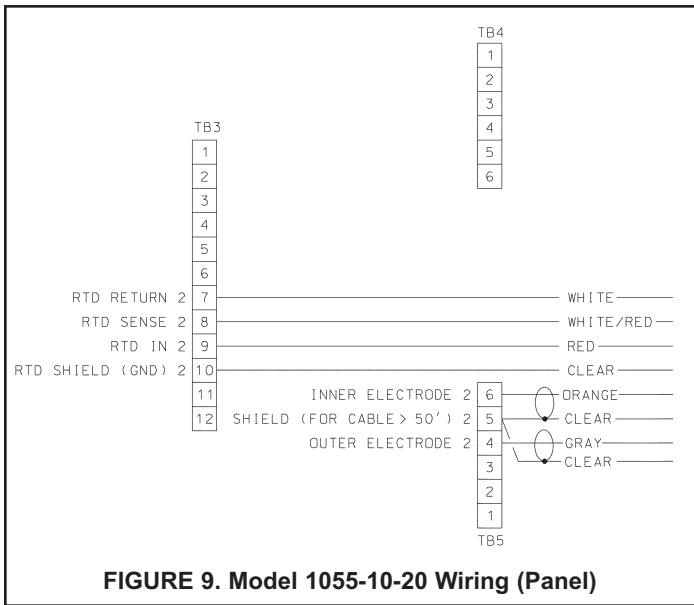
TB4
1
2
3
4
5
6

TB3
1
2
3
4
5
6
RTD RETURN 2 7
RTD SENSE 2 8
RTD IN 2 9
RTD SHIELD (GND) 2 10
11
12

WHITE
WHITE/RED
RED
CLEAR

INNER ELECTRODE 2 6
SHIELD (FOR CABLE > 50') 2 5
OUTER ELECTRODE 2 4
3
2
1
TB5

ORANGE
CLEAR
GRAY
CLEAR

FIGURE 9. Model 1055-10-20 Wiring (Panel)